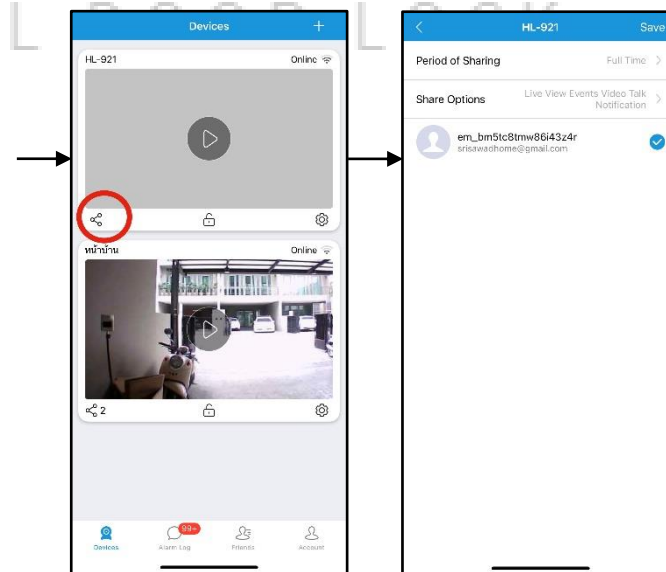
Devices +

HL-921 Online

หน้าบ้าน Online

2

Devices 99+ Alarm Log Friends Account

HL-921 Save

Period of Sharing Full Time

Share Options Live View Events Video Talk Notification

em_bm5tc8tmw86i43z4r
srisawadhome@gmail.com